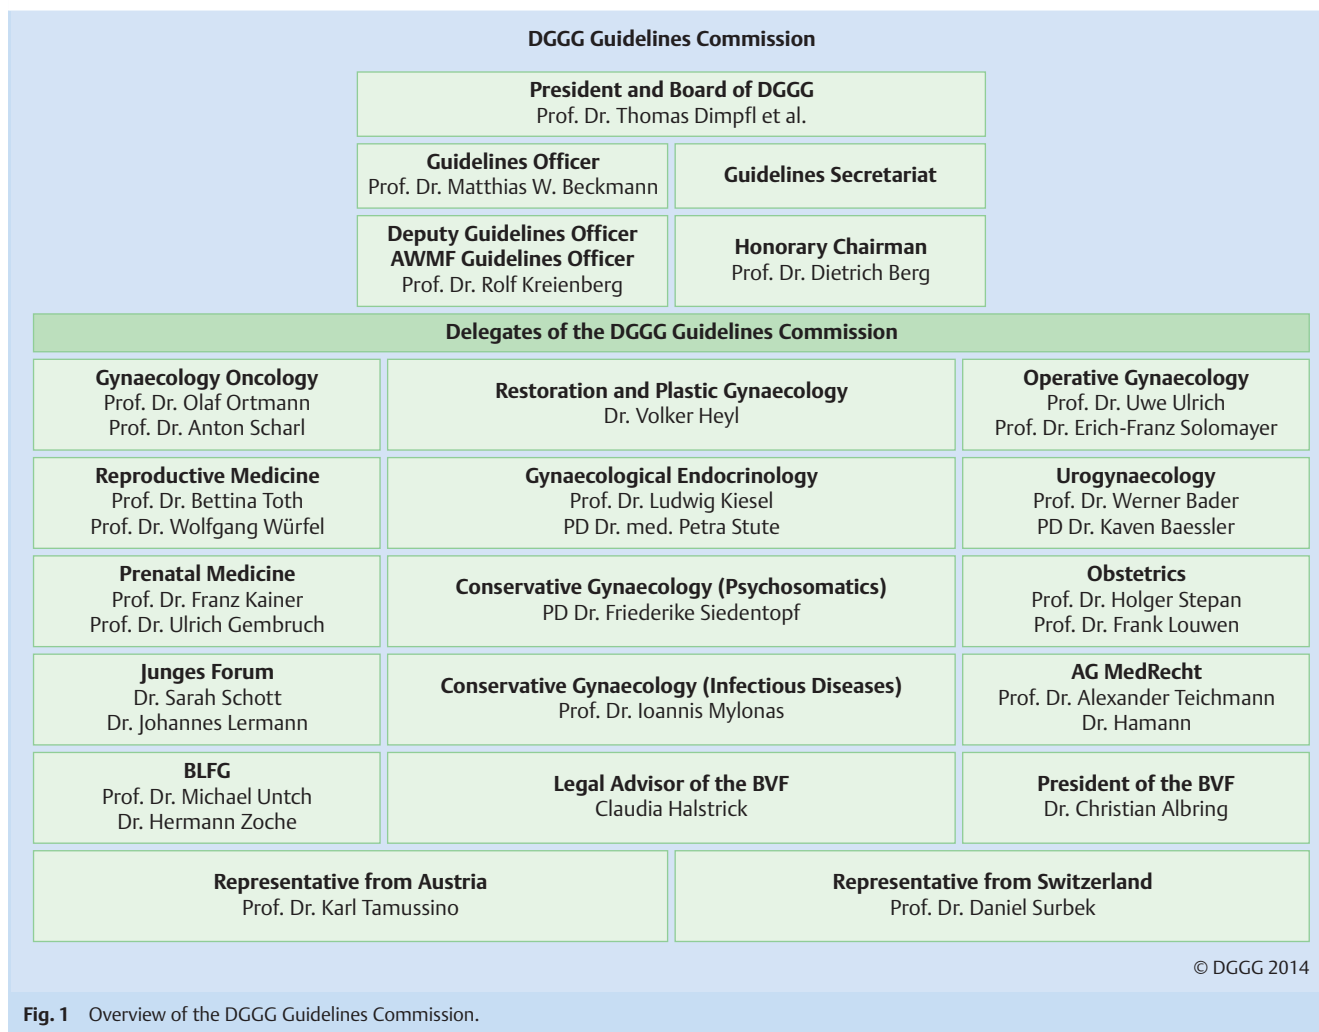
DGGG Guidelines Commission

President and Board of DGGG
Prof. Dr. Thomas Dimpfl et al.

Guidelines Officer
Prof. Dr. Matthias W. Beckmann

Guidelines Secretariat

Deputy Guidelines Officer
AWMF Guidelines Officer
Prof. Dr. Rolf Kreienberg

Honorary Chairman
Prof. Dr. Dietrich Berg

Delegates of the DGGG Guidelines Commission

Gynaecology Oncology
Prof. Dr. Olaf Ortmann
Prof. Dr. Anton Scharl

Restoration and Plastic Gynaecology
Dr. Volker Heyl

Operative Gynaecology
Prof. Dr. Uwe Ulrich
Prof. Dr. Erich-Franz Solomayer

Reproductive Medicine
Prof. Dr. Bettina Toth
Prof. Dr. Wolfgang Würfel

Gynaecological Endocrinology
Prof. Dr. Ludwig Kiesel
PD Dr. med. Petra Stute

Urogynaecology
Prof. Dr. Werner Bader
PD Dr. Kaven Baessler

Prenatal Medicine
Prof. Dr. Franz Kainer
Prof. Dr. Ulrich Gembruch

Conservative Gynaecology (Psychosomatics)
PD Dr. Friederike Siedentopf

Obstetrics
Prof. Dr. Holger Stepan
Prof. Dr. Frank Louwen

Junges Forum
Dr. Sarah Schott
Dr. Johannes Lermann

Conservative Gynaecology (Infectious Diseases)
Prof. Dr. Ioannis Mylonas

AG MedRecht
Prof. Dr. Alexander Teichmann
Dr. Hamann

BLFG
Prof. Dr. Michael Untch
Dr. Hermann Zoche

Legal Advisor of the BVF
Claudia Halstrick

President of the BVF
Dr. Christian Albring

Representative from Austria
Prof. Dr. Karl Tamussino

Representative from Switzerland
Prof. Dr. Daniel Surbek

© DGGG 2014

Fig. 1 Overview of the DGGG Guidelines Commission.